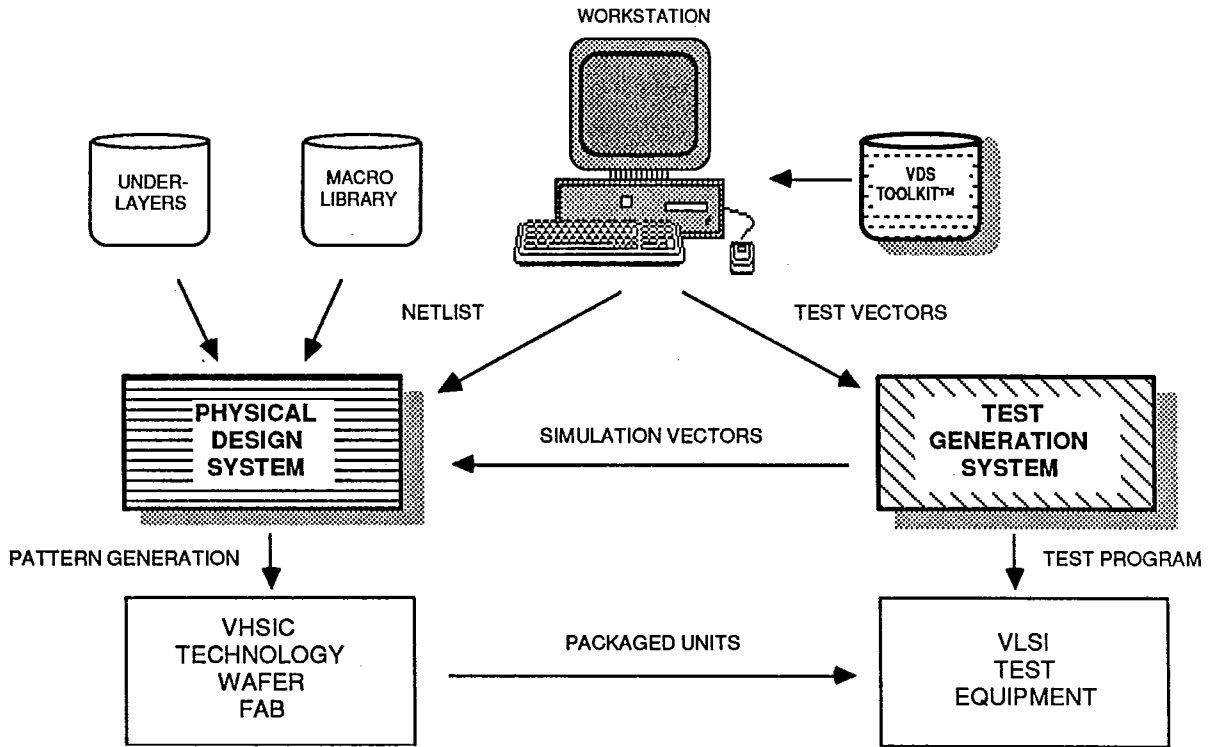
WORKSTATION

UNDER-LAYERS

MACRO LIBRARY

VDS TOOLKIT™

NETLIST

TEST VECTORS

PHYSICAL DESIGN SYSTEM

SIMULATION VECTORS

TEST GENERATION SYSTEM

PATTERN GENERATION

TEST PROGRAM

VHSIC TECHNOLOGY WAFER FAB

PACKAGED UNITS

VLSI TEST EQUIPMENT